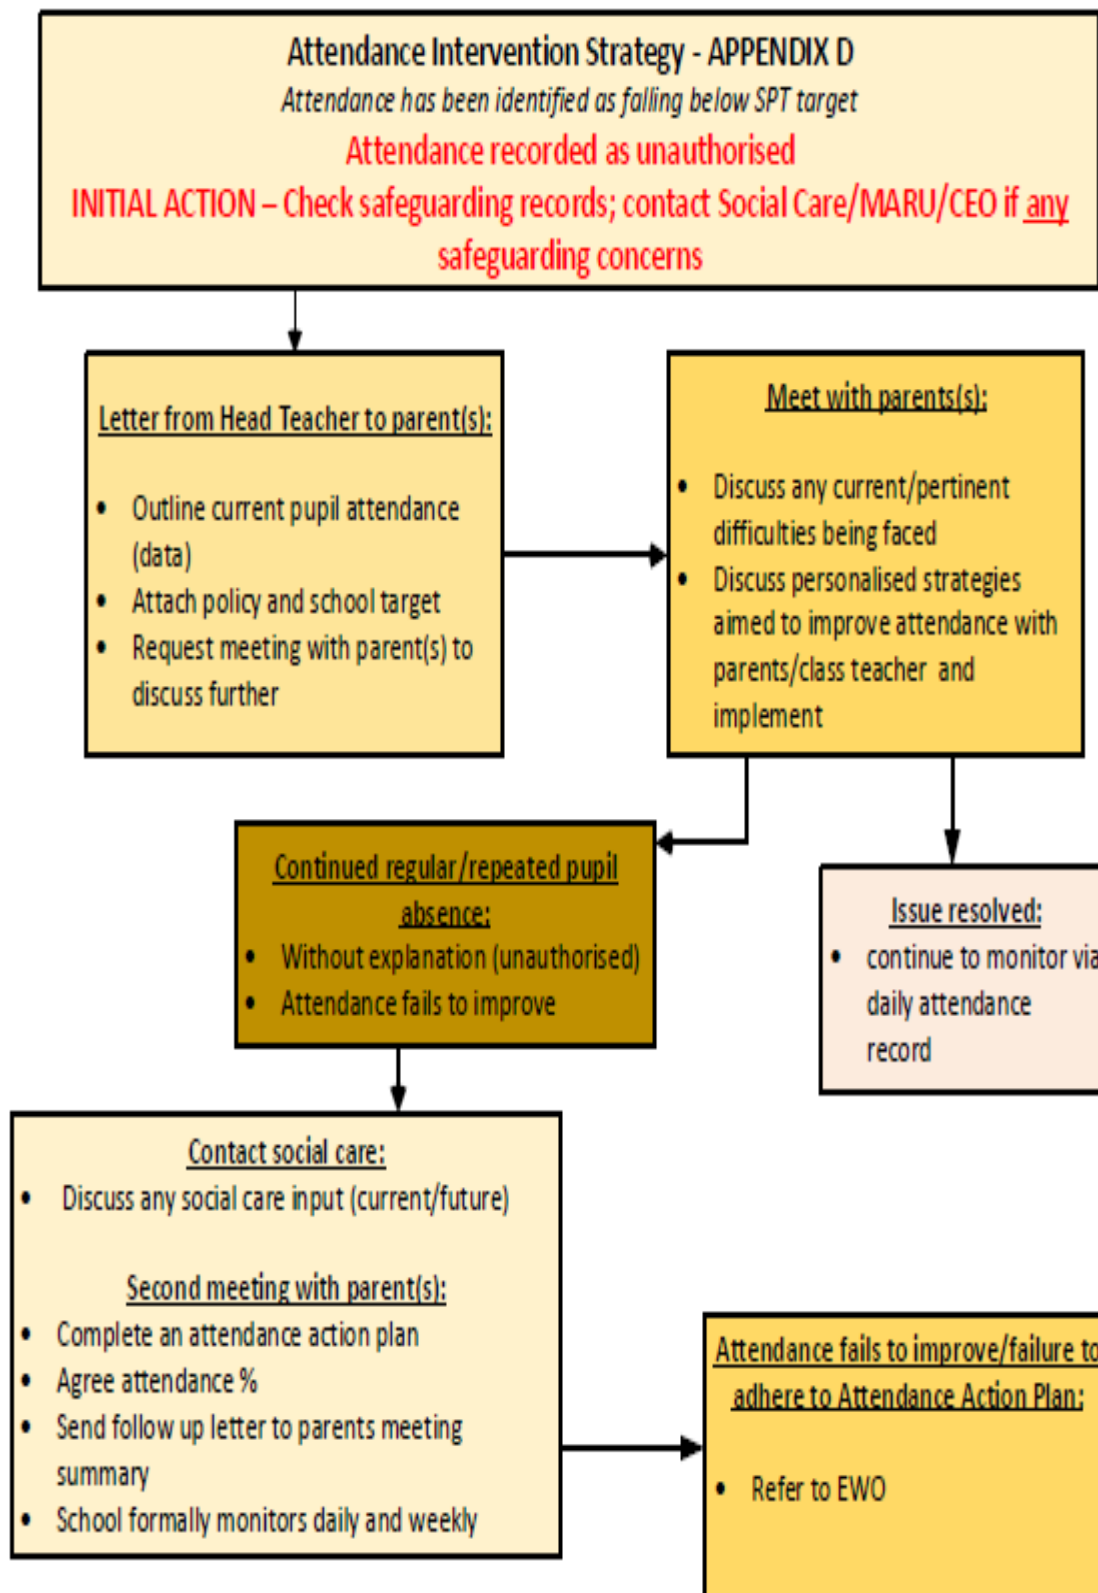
Attendance Intervention Strategy - APPENDIX D
Attendance has been identified as falling below SPT target
Attendance recorded as unauthorised
INITIAL ACTION – Check safeguarding records; contact Social Care/MARU/CEO if any safeguarding concerns

Letter from Head Teacher to parent(s):

- Outline current pupil attendance (data)
- Attach policy and school target
- Request meeting with parent(s) to discuss further

Meet with parents(s):

- Discuss any current/pertinent difficulties being faced
- Discuss personalised strategies aimed to improve attendance with parents/class teacher and implement

Continued regular/repeated pupil absence:
- Without explanation (unauthorised)
- Attendance fails to improve

Issue resolved:
- continue to monitor via daily attendance record

Contact social care:
- Discuss any social care input (current/future)

Second meeting with parent(s):
- Complete an attendance action plan
- Agree attendance %
- Send follow up letter to parents meeting summary
- School formally monitors daily and weekly

Attendance fails to improve/failure to adhere to Attendance Action Plan:

- Refer to EWO